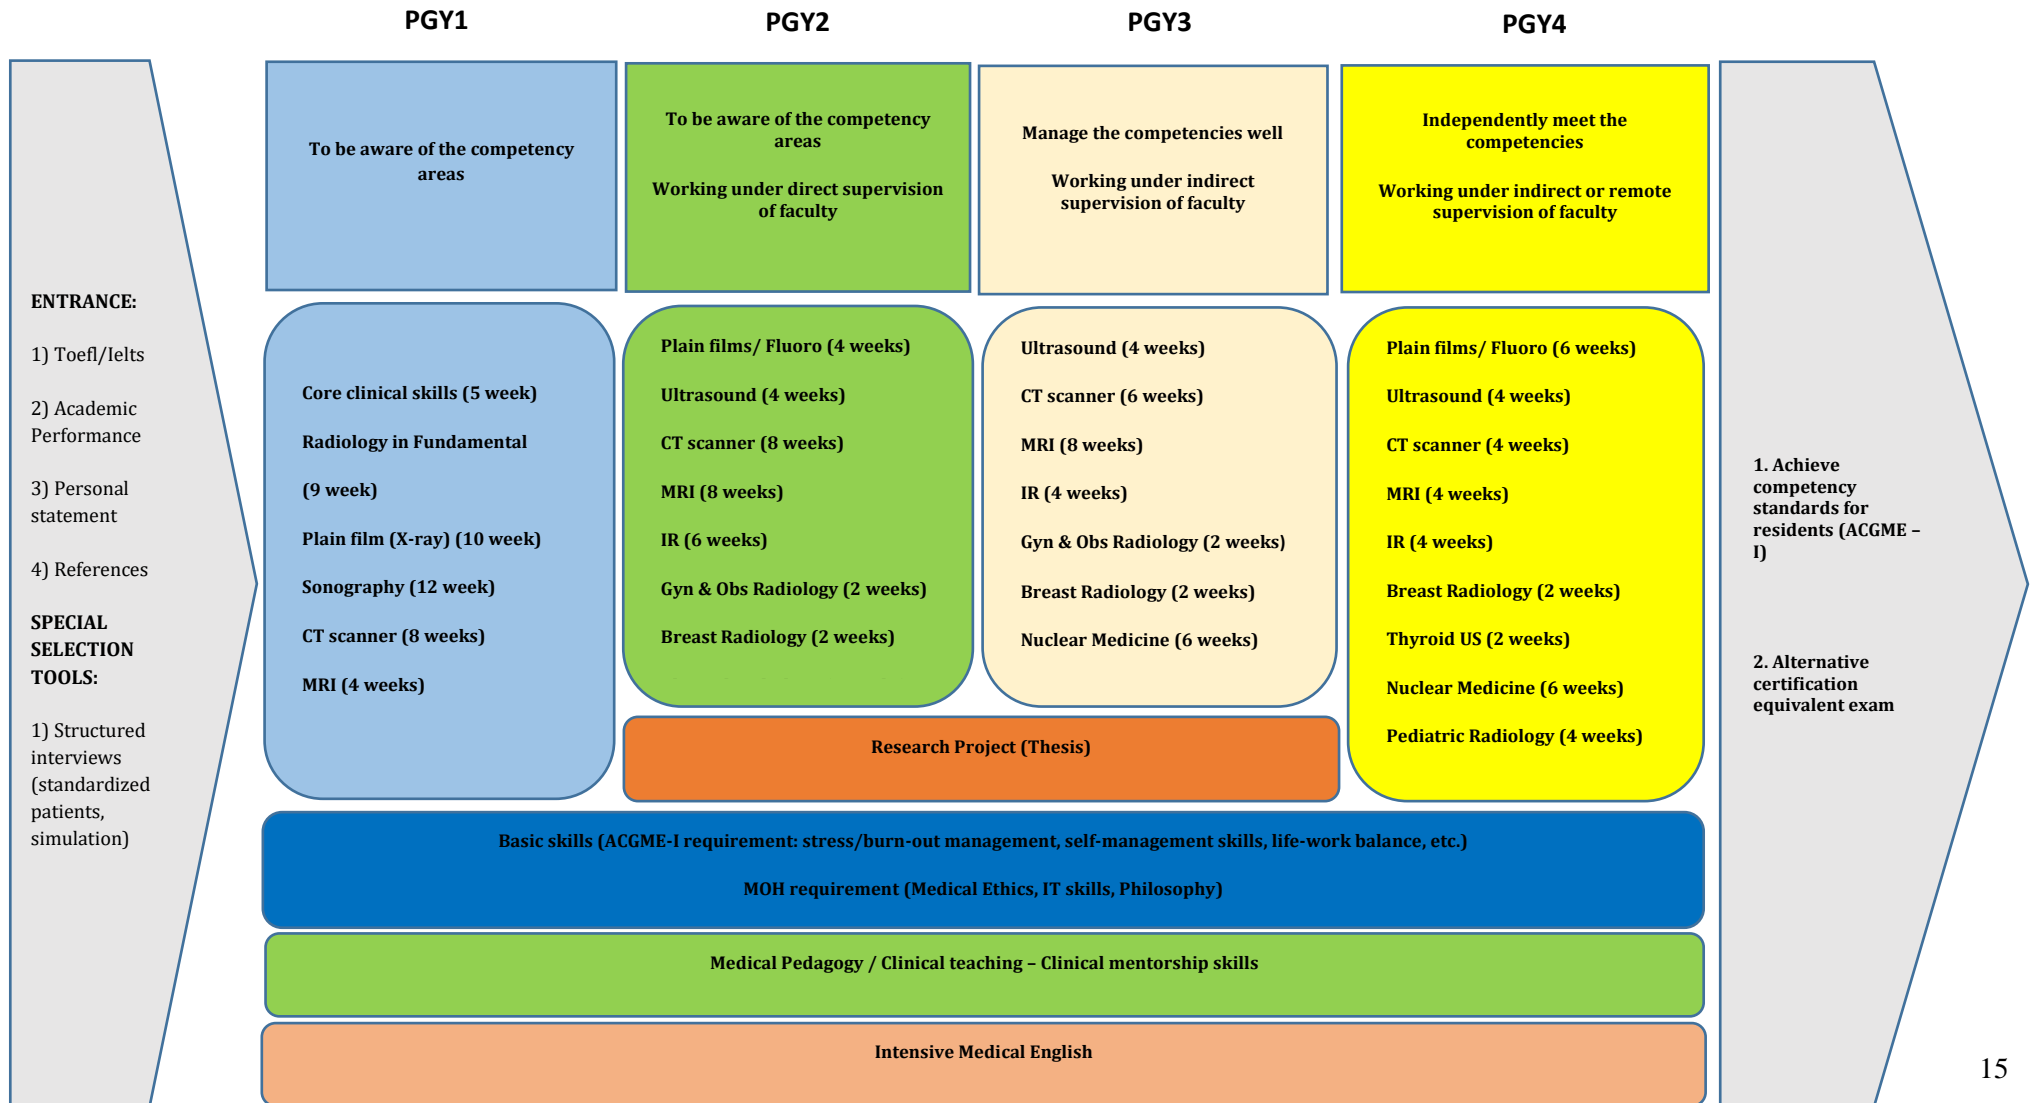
PGY1

PGY2

PGY3

PGY4

ENTRANCE:

1) Toefl/Ielts

2) Academic Performance

3) Personal statement

4) References

SPECIAL SELECTION TOOLS:

1) Structured interviews (standardized patients, simulation)

To be aware of the competency areas

To be aware of the competency areas

Working under direct supervision of faculty

Manage the competencies well

Working under indirect supervision of faculty

Independently meet the competencies

Working under indirect or remote supervision of faculty

Core clinical skills (5 week)

Radiology in Fundamental

(9 week)

Plain film (X-ray) (10 week)

Sonography (12 week)

CT scanner (8 weeks)

MRI (4 weeks)

Plain films/ Fluoro (4 weeks)

Ultrasound (4 weeks)

CT scanner (8 weeks)

MRI (8 weeks)

IR (6 weeks)

Gyn & Obs Radiology (2 weeks)

Breast Radiology (2 weeks)

Ultrasound (4 weeks)

CT scanner (6 weeks)

MRI (8 weeks)

IR (4 weeks)

Gyn & Obs Radiology (2 weeks)

Breast Radiology (2 weeks)

Nuclear Medicine (6 weeks)

Plain films/ Fluoro (6 weeks)

Ultrasound (4 weeks)

CT scanner (4 weeks)

MRI (4 weeks)

IR (4 weeks)

Breast Radiology (2 weeks)

Thyroid US (2 weeks)

Nuclear Medicine (6 weeks)

Pediatric Radiology (4 weeks)

Research Project (Thesis)

1. Achieve competency standards for residents (ACGME – I)

2. Alternative certification equivalent exam

Basic skills (ACGME-I requirement: stress/burn-out management, self-management skills, life-work balance, etc.)

MOH requirement (Medical Ethics, IT skills, Philosophy)

Medical Pedagogy / Clinical teaching – Clinical mentorship skills

Intensive Medical English

15